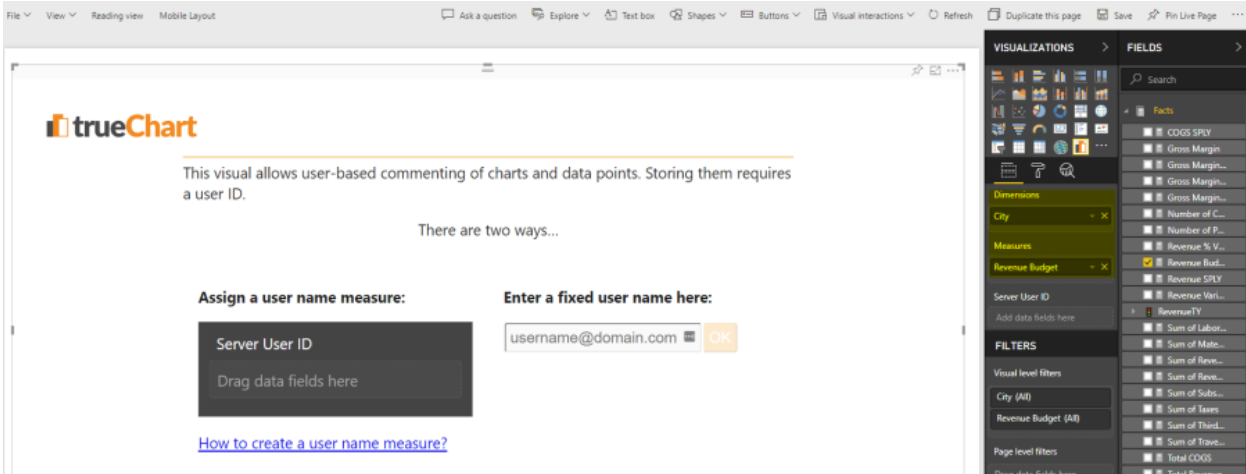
File View Reading view Mobile Layout Ask a question Explore Text box Shapes Buttons Visual interactions Refresh Duplicate this page Save Pin Live Page ···

trueChart

This visual allows user-based commenting of charts and data points. Storing them requires a user ID.

There are two ways...

Assign a user name measure:

Server User ID

Drag data fields here

Enter a fixed user name here:

username@domain.com OK

How to create a user name measure?

VISUALIZATIONS

Dimensions

City

Measures

Revenue Budget

Server User ID

Add data fields here

FILTERS

Visual level filters

City (All)

Revenue Budget (All)

Page level filters

FIELDS

Search

Facts

COGS SPLY

Gross Margin

Gross Margin...

Gross Margin...

Gross Margin...

Number of C...

Number of P...

Revenue % V...

Revenue Bud...

Revenue SPLY

Revenue Vari...

RevenueTY

Sum of Labor...

Sum of Mate...

Sum of Reve...

Sum of Reve...

Sum of Subs...

Sum of Taxes

Sum of Third...

Sum of Trave...

Total COGS

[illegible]